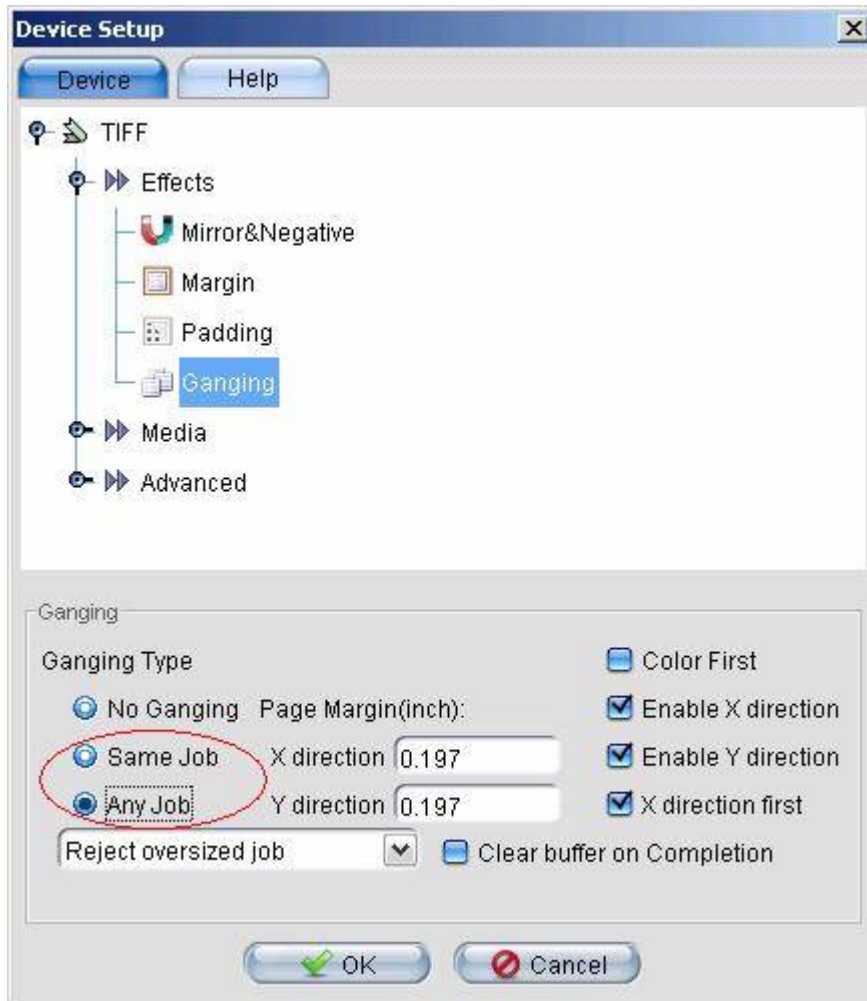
Device Setup

Device | Help

TIFF
Effects
Mirror&Negative
Margin
Padding
Ganging
Media
Advanced

Ganging

Ganging Type

No Ganging
Same Job
Any Job

Page Margin(inch):
X direction 0.197
Y direction 0.197

Color First
Enable X direction
Enable Y direction
X direction first

Reject oversized job

Clear buffer on Completion

OK
Cancel